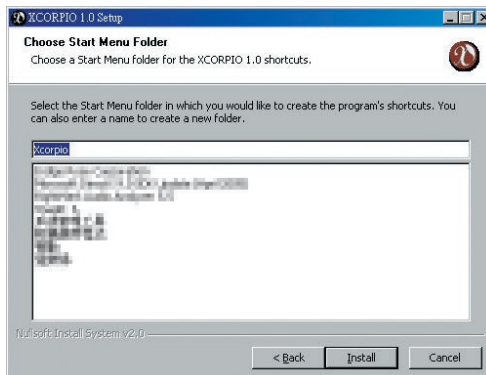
XCORPIO 1.0 Setup

Choose Start Menu Folder

Choose a Start Menu folder for the XCORPIO 1.0 shortcuts.

Select the Start Menu folder in which you would like to create the program's shortcuts. You can also enter a name to create a new folder.

Xcorpio

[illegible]

Nullsoft Install System v2.0

< Back | Install | Cancel